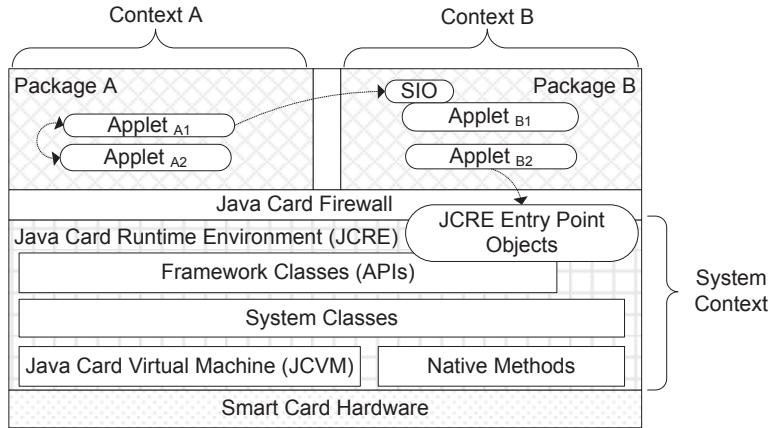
Context A

Context B

Package A

Applet $_{A1}$

Applet $_{A2}$

SIO

Package B

Applet $_{B1}$

Applet $_{B2}$

Java Card Firewall

JCRE Entry Point Objects

Java Card Runtime Environment (JCRE)

Framework Classes (APIs)

System Classes

Java Card Virtual Machine (JCVM)

Native Methods

Smart Card Hardware

System Context